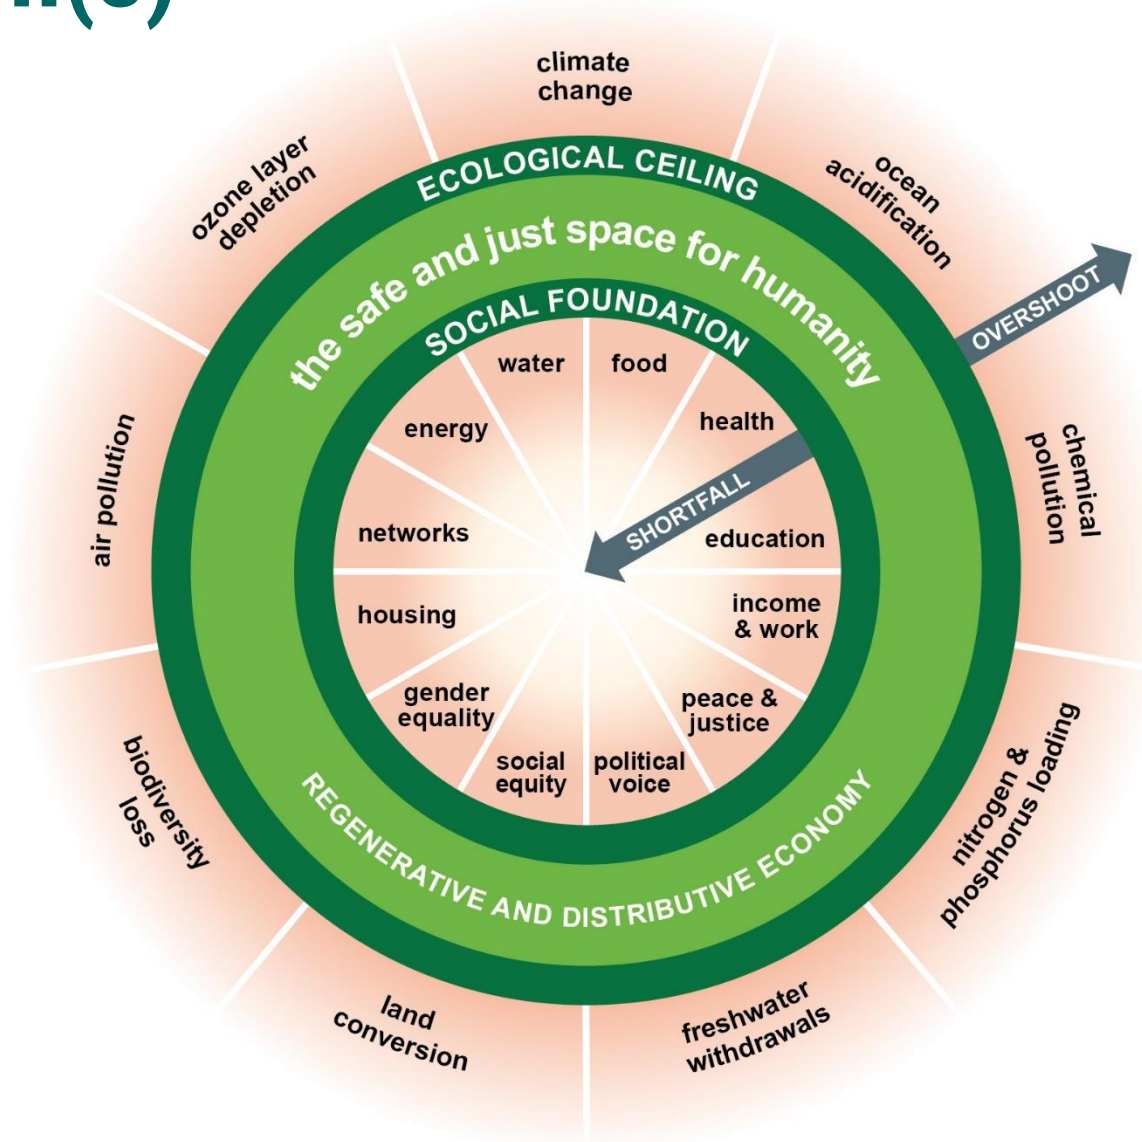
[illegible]

climate change

ocean acidification

chemical pollution

nitrogen & phosphorus loading

freshwater withdrawals

land conversion

biodiversity loss

air pollution

ozone layer depletion

ECOLOGICAL CEILING

OVERSHOOT

the safe and just space for humanity

SOCIAL FOUNDATION

water

food

health

education

income & work

peace & justice

political voice

social equity

gender equality

housing

networks

energy

SHORTFALL

REGENERATIVE AND DISTRIBUTIVE ECONOMY